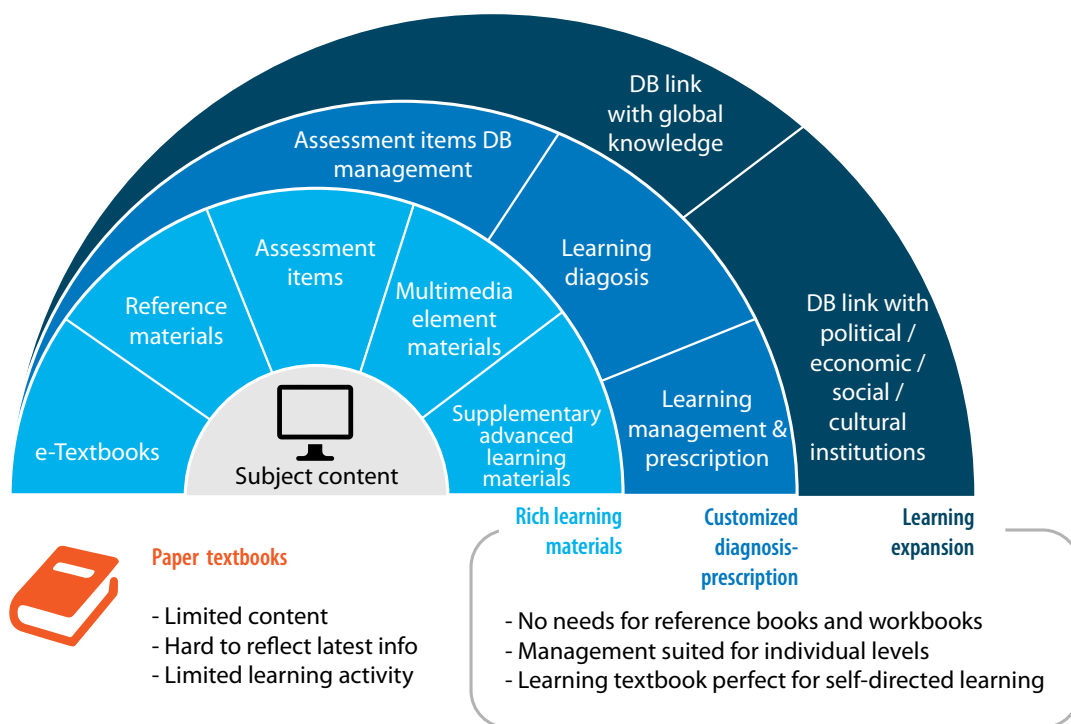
DB link with global knowledge

Assessment items DB management

Learning diagosis

DB link with political / economic / social / cultural institutions

Assessment items

Reference materials

Multimedia element materials

e-Textbooks

Subject content

Supplementary advanced learning materials

Learning management & prescription

Rich learning materials

Customized diagnosis-prescription

Learning expansion

Paper textbooks

- Limited content
- Hard to reflect latest info
- Limited learning activity

- No needs for reference books and workbooks
- Management suited for individual levels
- Learning textbook perfect for self-directed learning